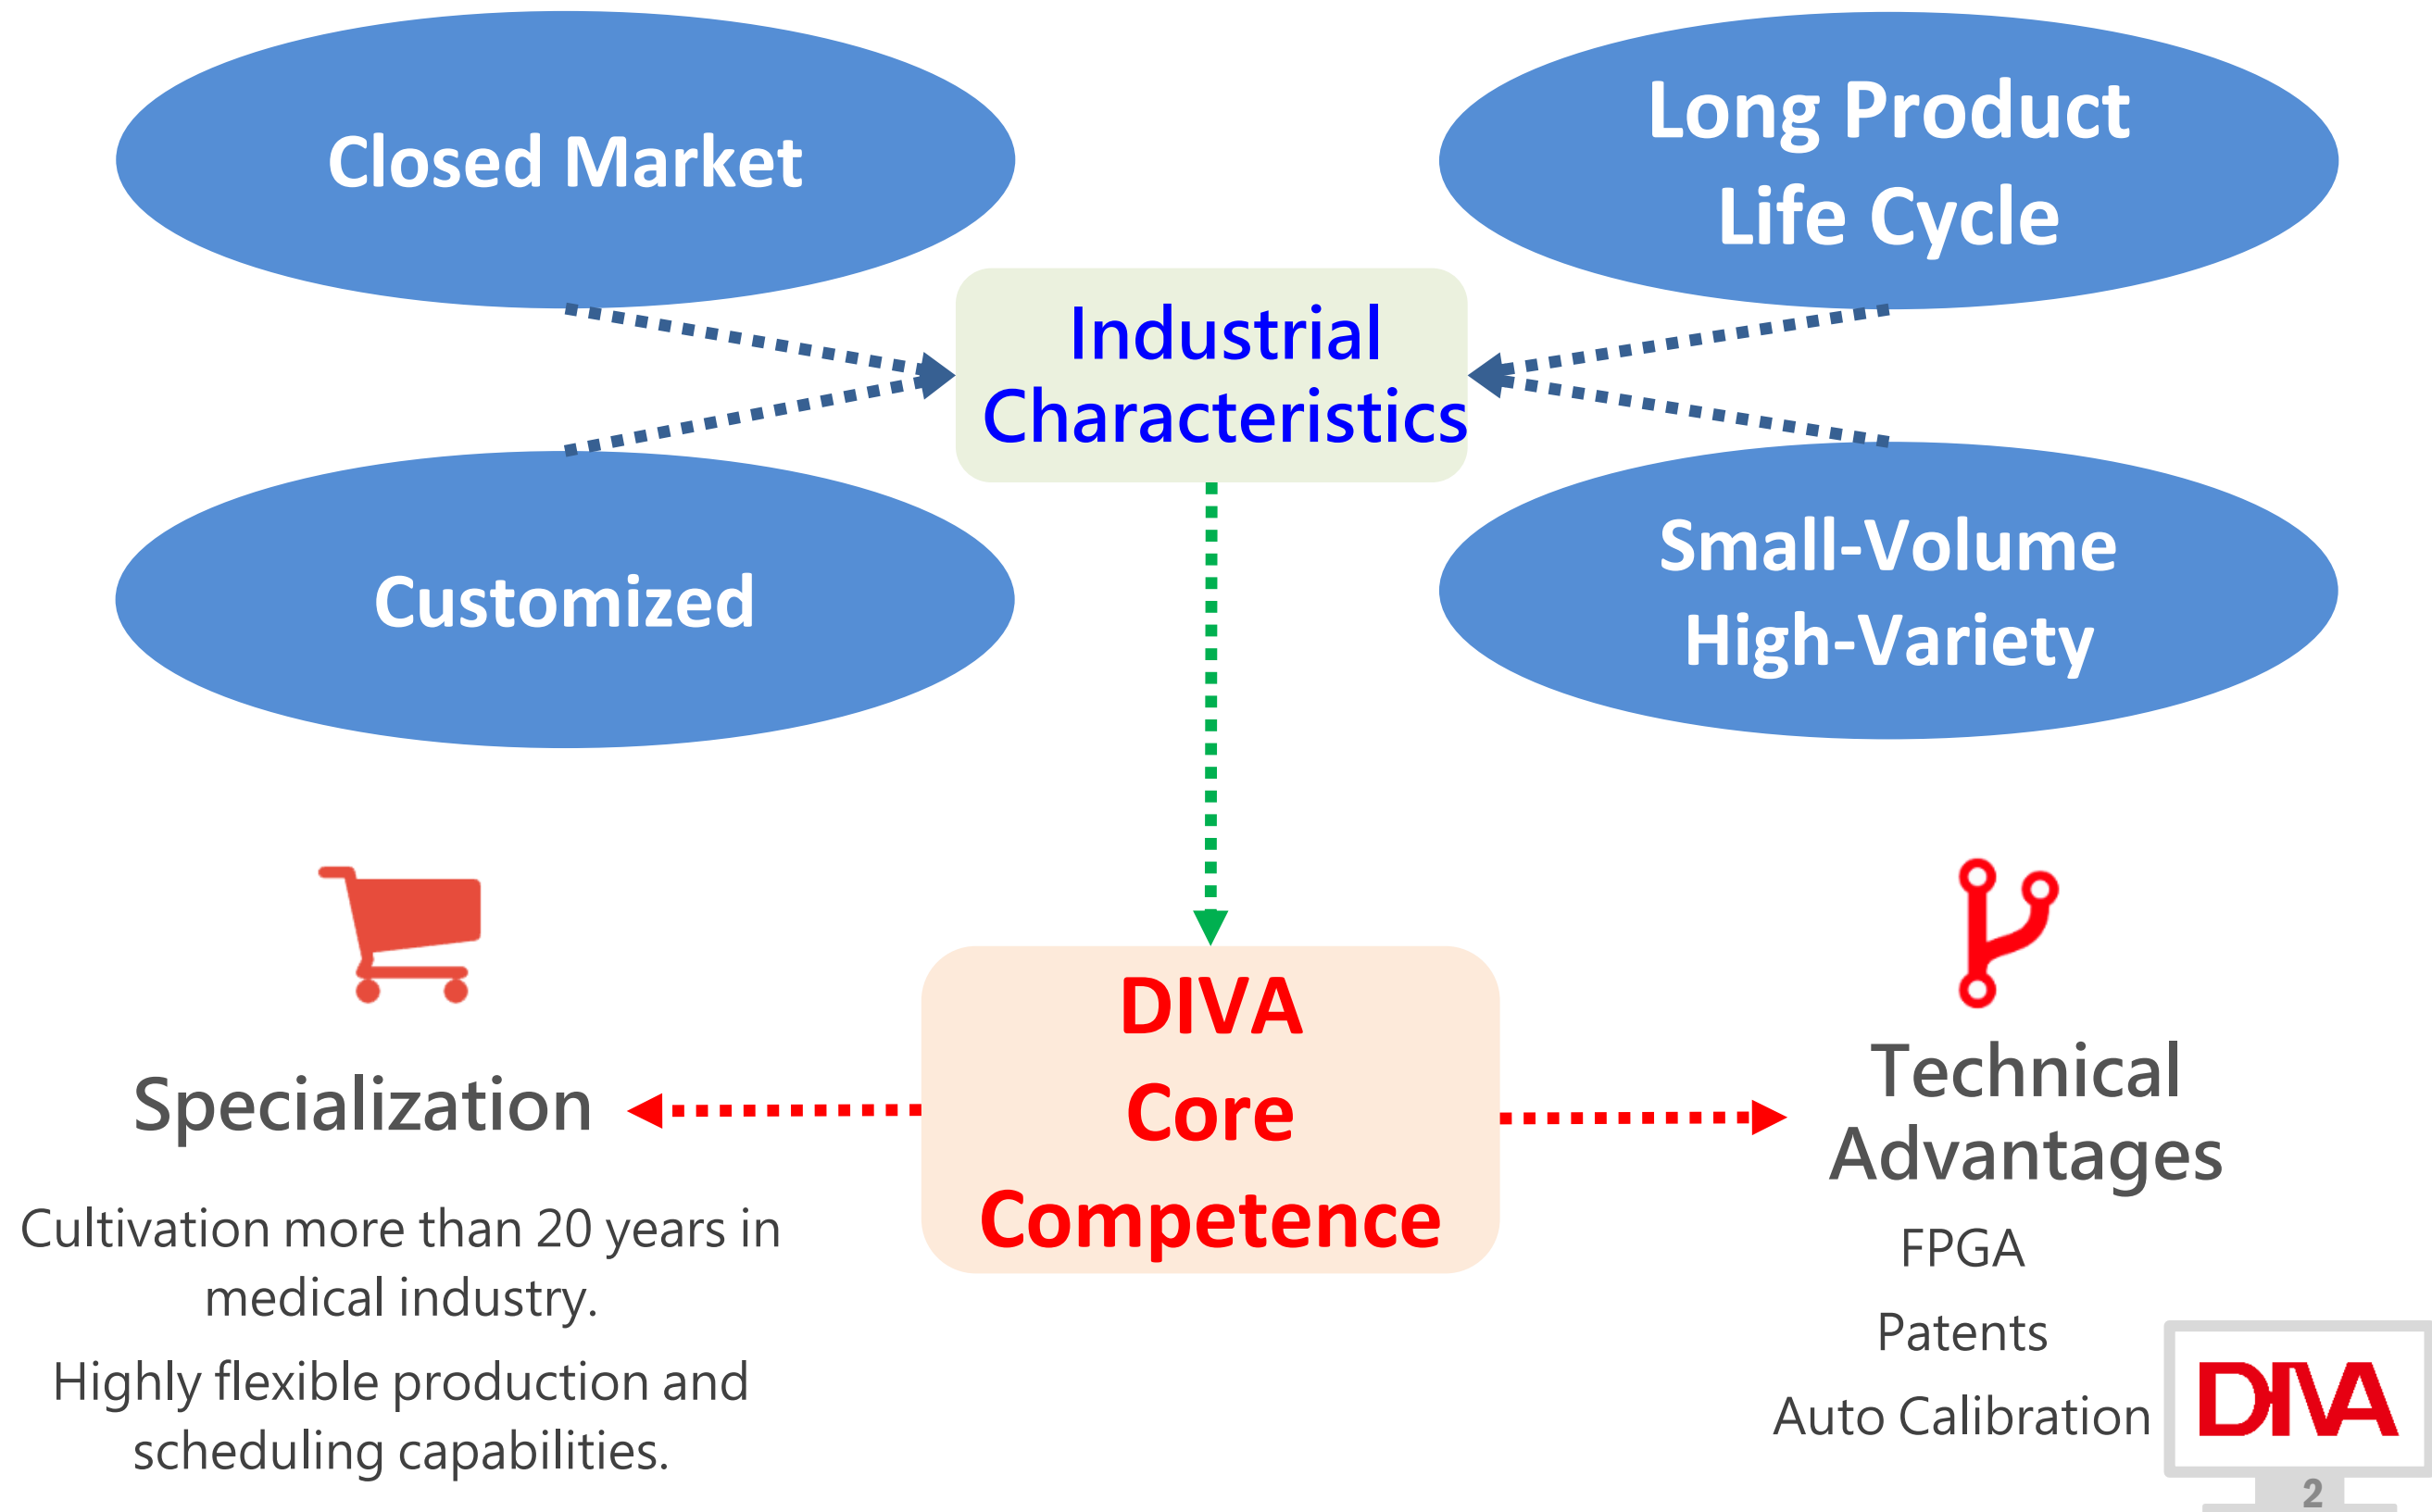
Closed Market

Long Product Life Cycle

Industrial Characteristics

Customized

Small-Volume High-Variety

Specialization

Cultivation more than 20 years in medical industry.

Highly flexible production and scheduling capabilities.

DIVA Core Competence

Technical Advantages

FPGA

Patents

Auto Calibration

DIVA

2